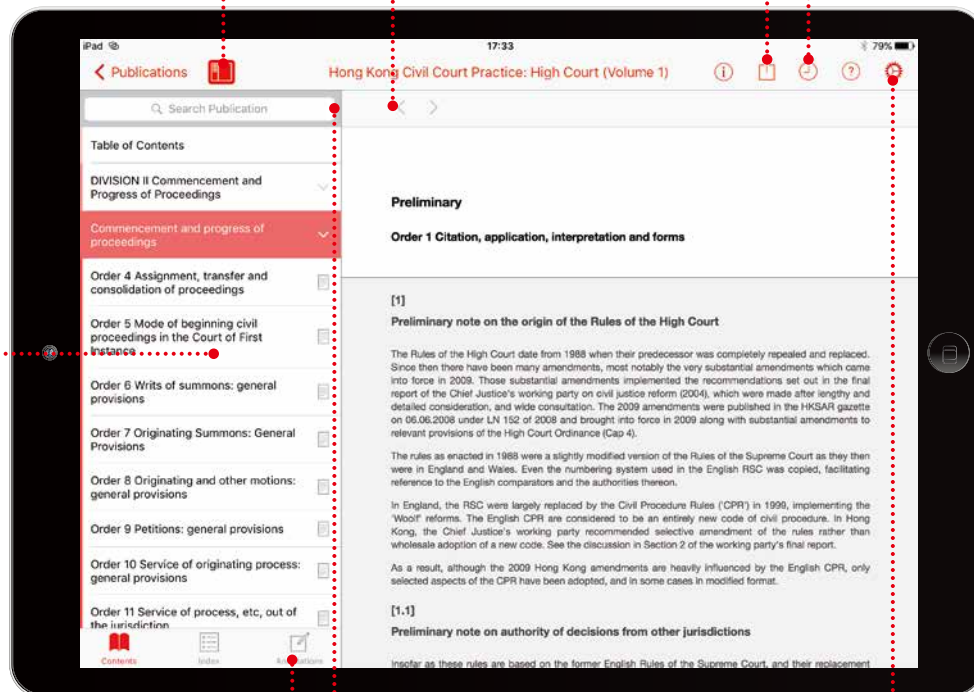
iPad

17:33

79%

Publications

Hong Kong Civil Court Practice: High Court (Volume 1)

Search Publication

Table of Contents

DIVISION II Commencement and Progress of Proceedings

Commencement and progress of proceedings

Order 4 Assignment, transfer and consolidation of proceedings

Order 5 Mode of beginning civil proceedings in the Court of First Instance

Order 6 Writs of summons: general provisions

Order 7 Originating Summons: General Provisions

Order 8 Originating and other motions: general provisions

Order 9 Petitions: general provisions

Order 10 Service of originating process: general provisions

Order 11 Service of process, etc, out of the jurisdiction

Contents

Index

Annotations

Preliminary

Order 1 Citation, application, interpretation and forms

[1]

Preliminary note on the origin of the Rules of the High Court

The Rules of the High Court date from 1988 when their predecessor was completely repealed and replaced. Since then there have been many amendments, most notably the very substantial amendments which came into force in 2009. Those substantial amendments implemented the recommendations set out in the final report of the Chief Justice's working party on civil justice reform (2004), which were made after lengthy and detailed consideration, and wide consultation. The 2009 amendments were published in the HKSAR gazette on 06.06.2008 under LN 152 of 2008 and brought into force in 2009 along with substantial amendments to relevant provisions of the High Court Ordinance (Cap 4).

The rules as enacted in 1988 were a slightly modified version of the Rules of the Supreme Court as they then were in England and Wales. Even the numbering system used in the English RSC was copied, facilitating reference to the English comparators and the authorities thereon.

In England, the RSC were largely replaced by the Civil Procedure Rules ('CPR') in 1999, implementing the 'Woolf' reforms. The English CPR are considered to be an entirely new code of civil procedure. In Hong Kong, the Chief Justice's working party recommended selective amendment of the rules rather than wholesale adoption of a new code. See the discussion in Section 2 of the working party's final report.

As a result, although the 2009 Hong Kong amendments are heavily influenced by the English CPR, only selected aspects of the CPR have been adopted, and in some cases in modified format.

[1.1]

Preliminary note on authority of decisions from other jurisdictions

Insofar as these rules are based on the former English Rules of the Supreme Court, and their replacement